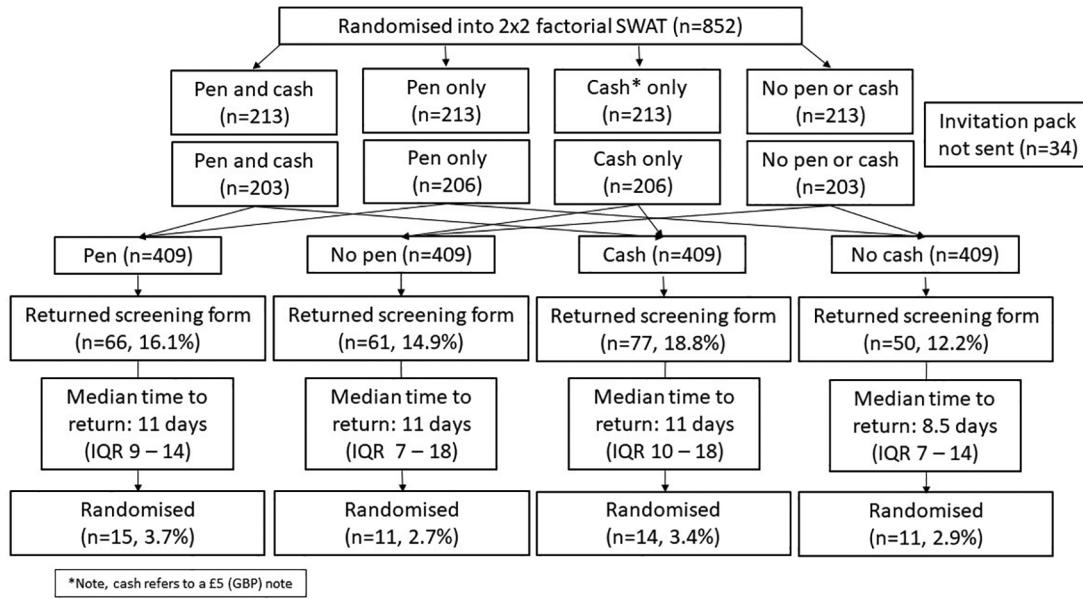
Randomised into 2x2 factorial SWAT (n=852)

Pen and cash (n=213)

Pen only (n=213)

Cash* only (n=213)

No pen or cash (n=213)

Invitation pack not sent (n=34)

Pen and cash (n=203)

Pen only (n=206)

Cash only (n=206)

No pen or cash (n=203)

Pen (n=409)

No pen (n=409)

Cash (n=409)

No cash (n=409)

Returned screening form (n=66, 16.1%)

Returned screening form (n=61, 14.9%)

Returned screening form (n=77, 18.8%)

Returned screening form (n=50, 12.2%)

Median time to return: 11 days (IQR 9 – 14)

Median time to return: 11 days (IQR 7 – 18)

Median time to return: 11 days (IQR 10 – 18)

Median time to return: 8.5 days (IQR 7 – 14)

Randomised (n=15, 3.7%)

Randomised (n=11, 2.7%)

Randomised (n=14, 3.4%)

Randomised (n=11, 2.9%)

*Note, cash refers to a £5 (GBP) note